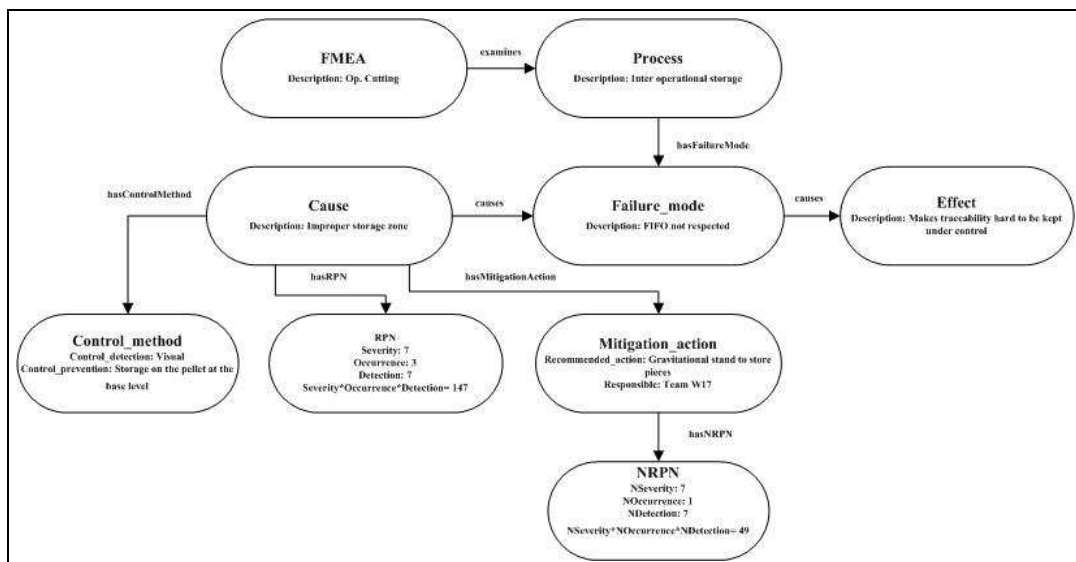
FMEA
Description: Op. Cutting

examines

Process
Description: Inter operational storage

hasFailureMode

hasControlMethod

Cause
Description: Improper storage zone

causes

Failure_mode
Description: FIFO not respected

causes

Effect
Description: Makes traceability hard to be kept under control

hasRPN

hasMitigationAction

Control_method
Control_detection: Visual
Control_prevention: Storage on the pellet at the base level

RPN
Severity: 7
Occurrence: 3
Detection: 7
Severity*Occurrence*Detection= 147

Mitigation_action
Recommended_action: Gravitational stand to store pieces
Responsible: Team W17

hasNRPN

NRPN
NSeverity: 7
NOccurrence: 1
NDetection: 7
NSeverity*NOccurrence*NDetection= 49